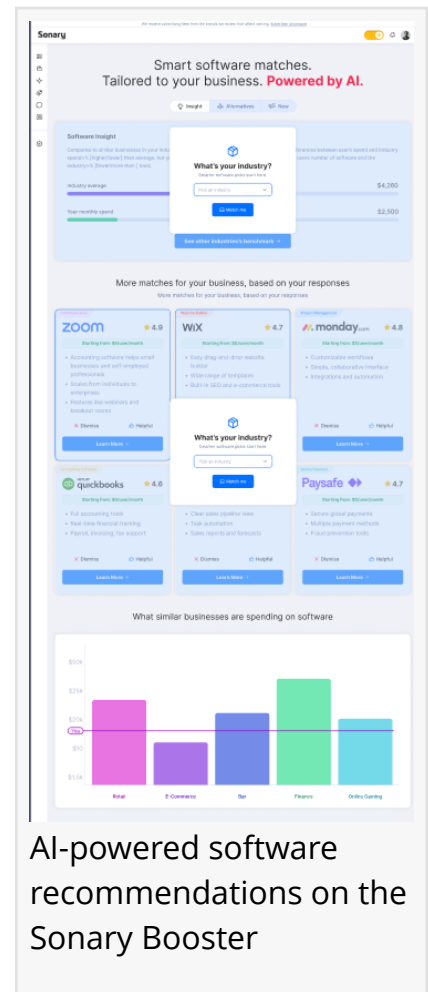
Sonary

Smart software matches.
Tailored to your business. Powered by AI.

Insight Alternatives New

Software Insight

What's your industry?

Industry average $4,260

Your monthly spend $2,500

Match me

See other industries's benchmark

More matches for your business, based on your responses

More matches for your business, based on your responses

zoom 4.9

WiX 4.7

monday.com 4.8

Dismiss Helpful

Learn More

What's your industry?

Match me

quickbooks 4.6

Paysafe 4.7

Dismiss Helpful

Learn More

What similar businesses are spending on software

Retail E-Commerce Bar Finance Online Gaming

AI-powered software recommendations on the Sonary Booster